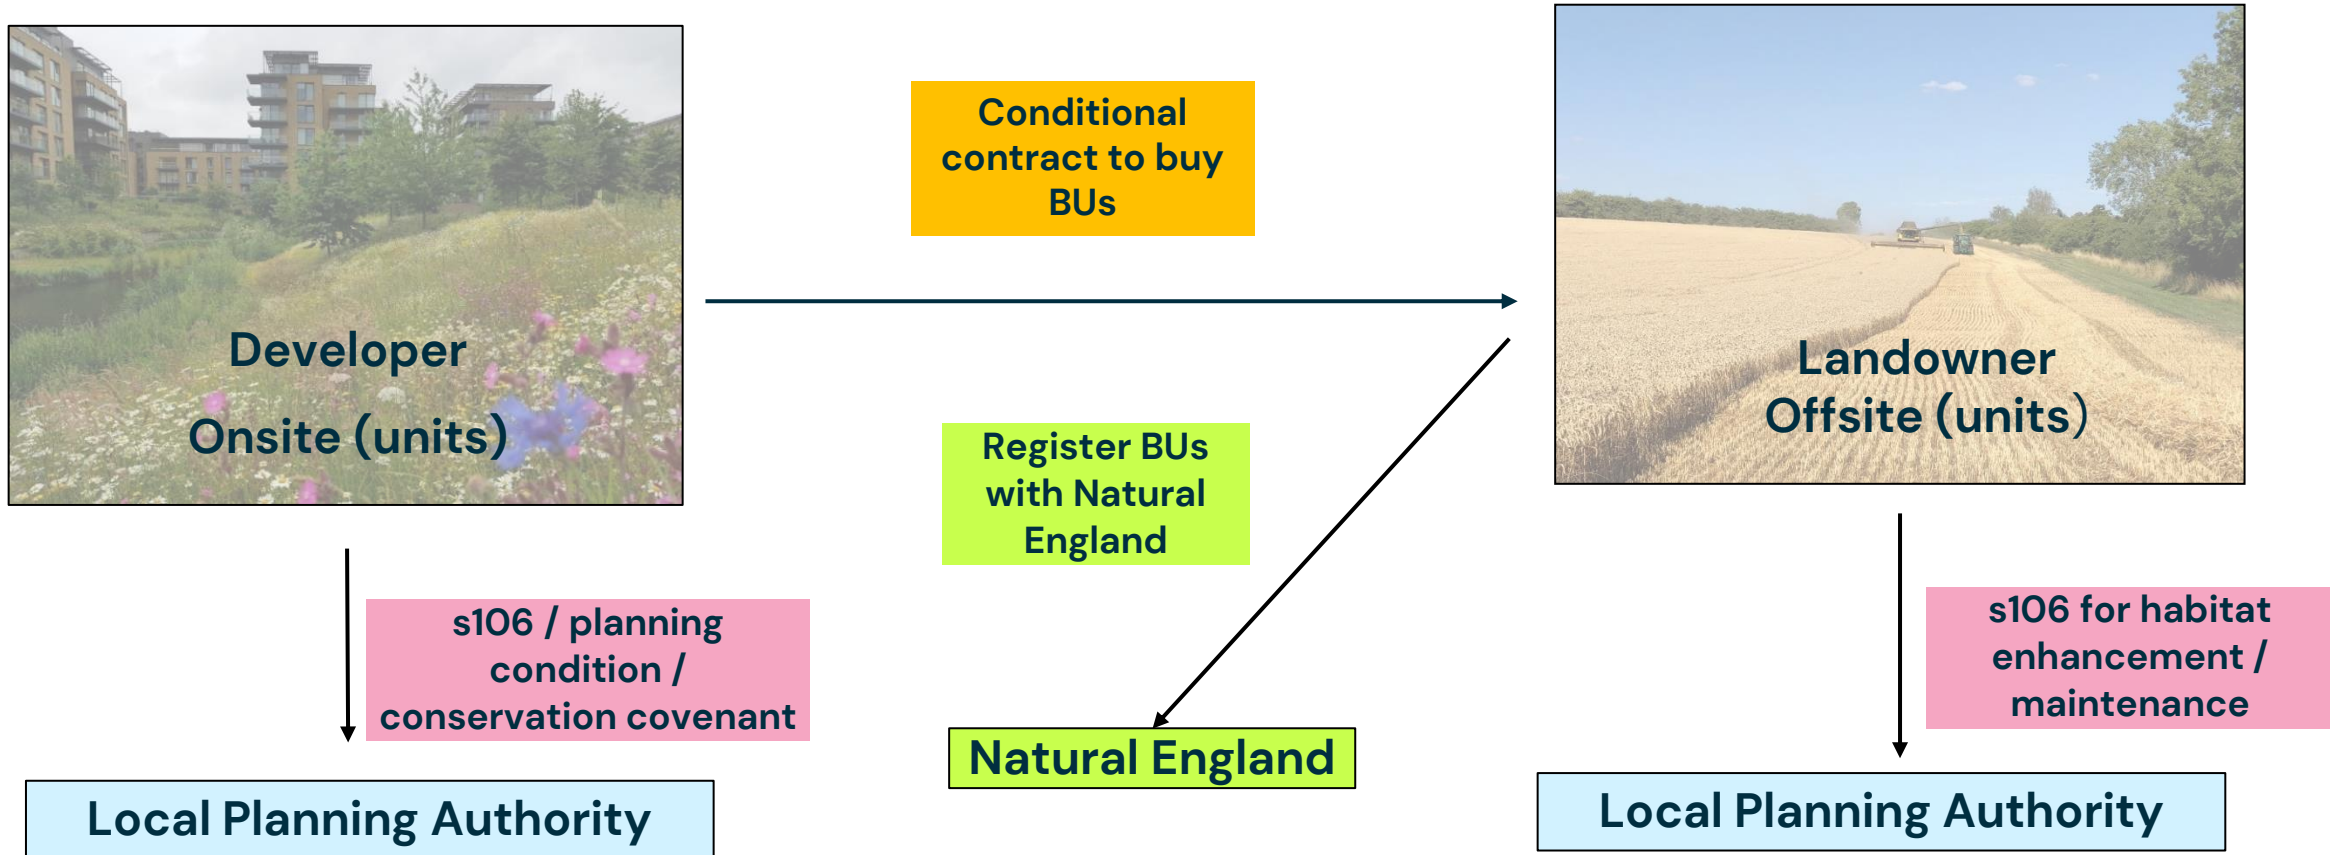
Developer
Onsite (units)

Conditional contract to buy BUs

Landowner
Offsite (units)

Register BUs with Natural England

s106 / planning condition / conservation covenant

Natural England

s106 for habitat enhancement / maintenance

Local Planning Authority

Local Planning Authority